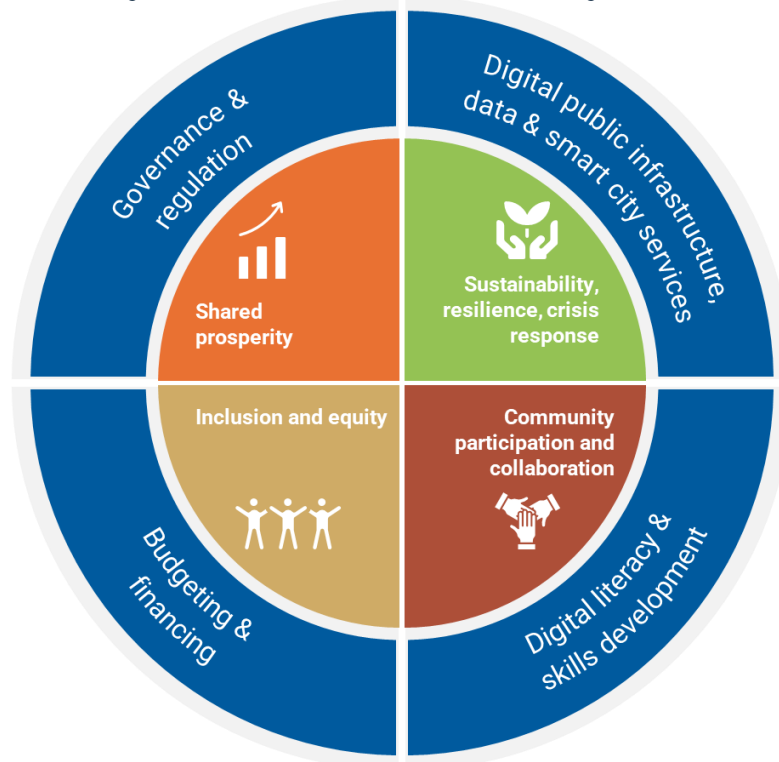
Governance & regulation

Digital public infrastructure, data & smart city services

Shared prosperity

Sustainability, resilience, crisis response

Inclusion and equity

Community participation and collaboration

Budgeting & financing

Digital literacy & skills development